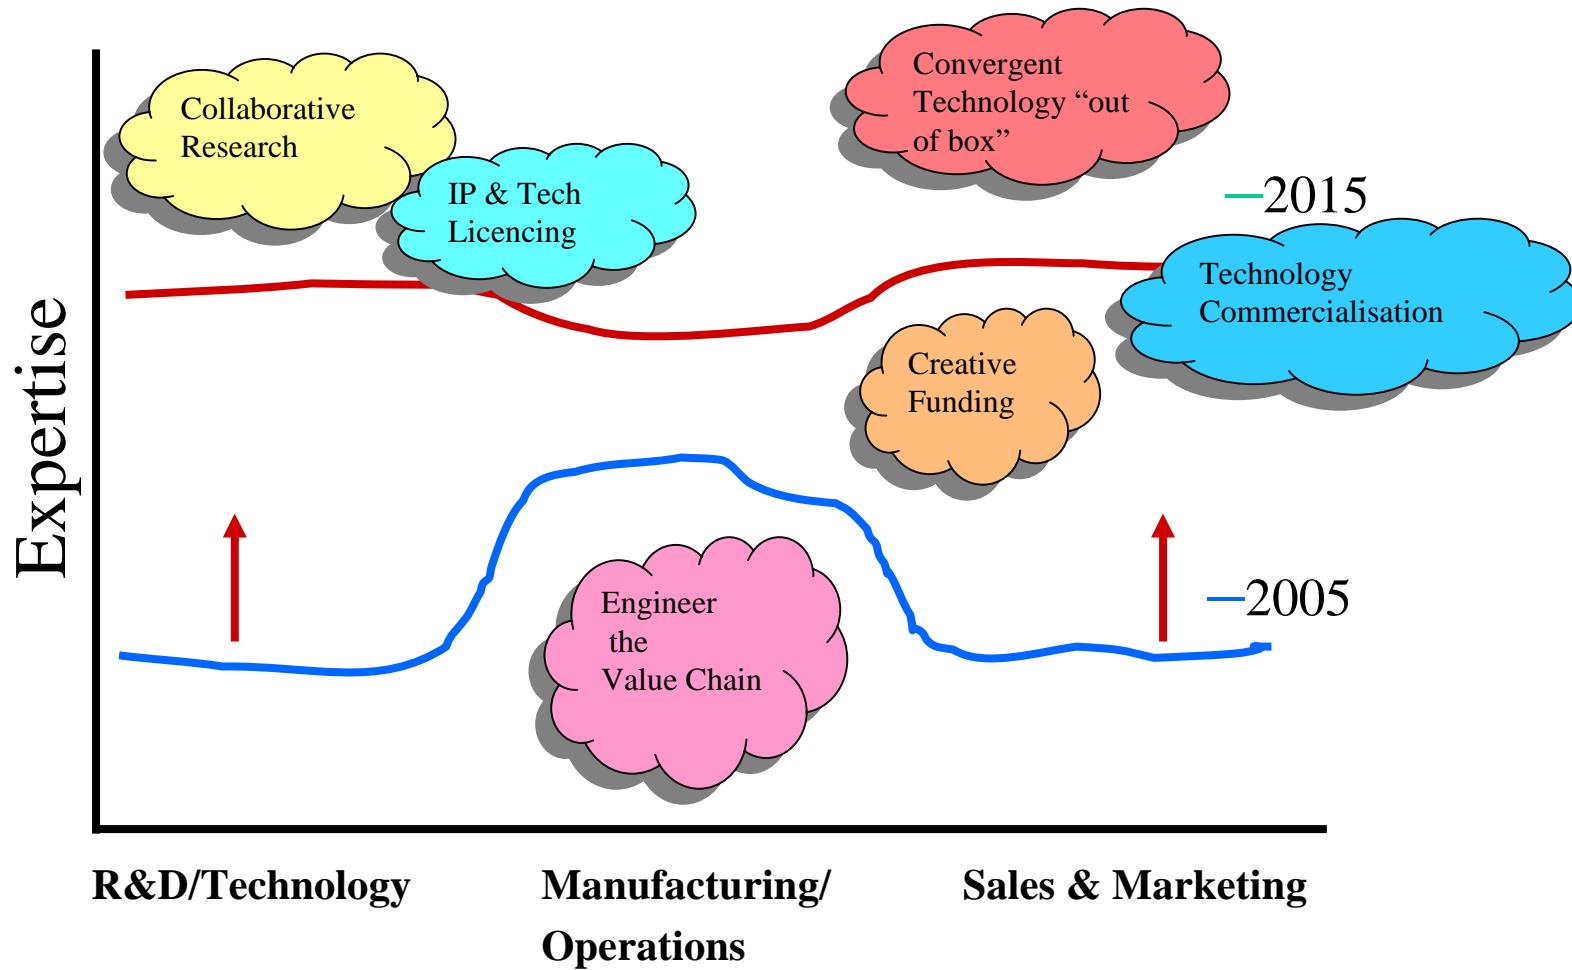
Expertise

Collaborative Research

IP & Tech Licencing

Convergent Technology "out of box"

2015

Technology Commercialisation

Creative Funding

Engineer the Value Chain

2005

R&D/Technology

Manufacturing/ Operations

Sales & Marketing